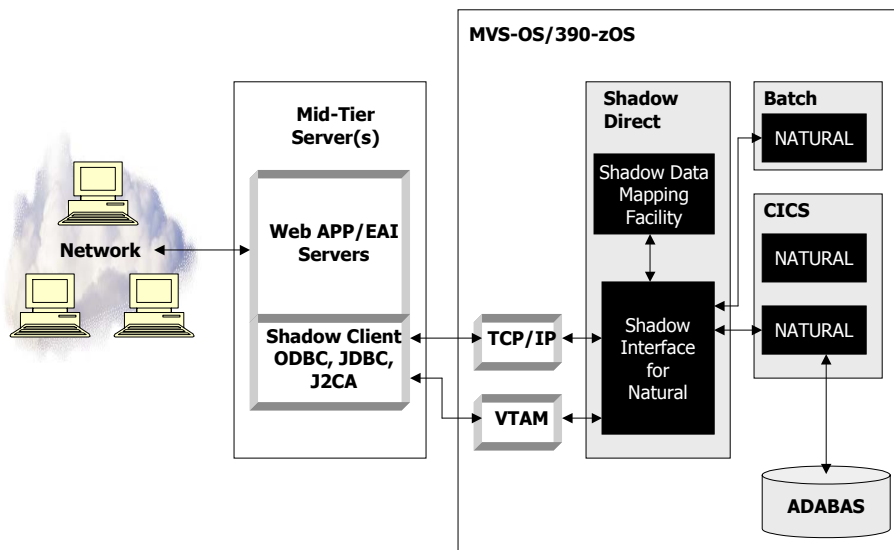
MVS-OS/390-zOS

Network

Mid-Tier Server(s)

Web APP/EAI Servers

Shadow Client ODBC, JDBC, J2CA

TCP/IP

VTAM

Shadow Direct

Shadow Data Mapping Facility

Shadow Interface for Natural

Batch

NATURAL

CICS

NATURAL

NATURAL

ADABAS